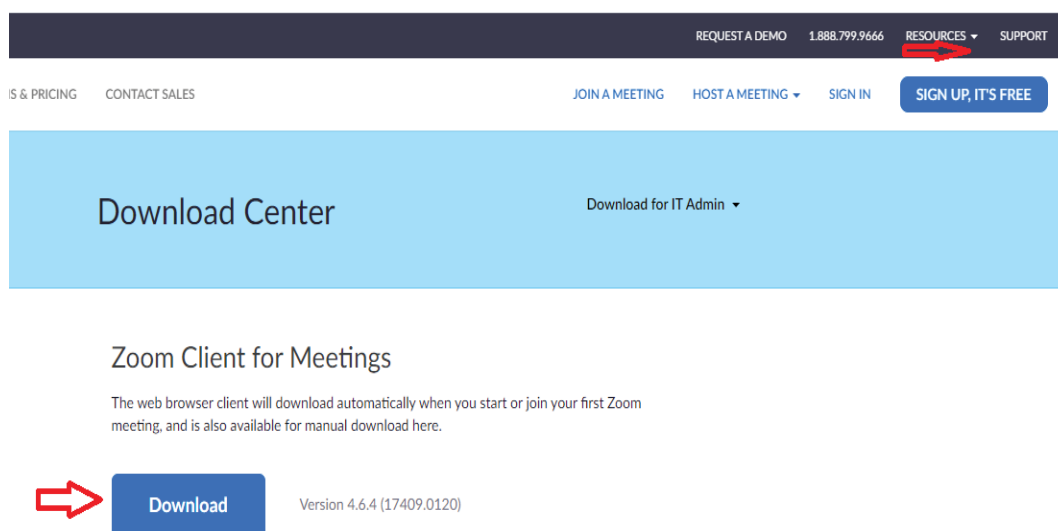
REQUEST A DEMO 1.888.799.9666 RESOURCES SUPPORT

S & PRICING CONTACT SALES

JOIN A MEETING HOST A MEETING SIGN IN SIGN UP, IT'S FREE

Download Center

Download for IT Admin

Zoom Client for Meetings

The web browser client will download automatically when you start or join your first Zoom meeting, and is also available for manual download here.

Download

Version 4.6.4 (17409.0120)